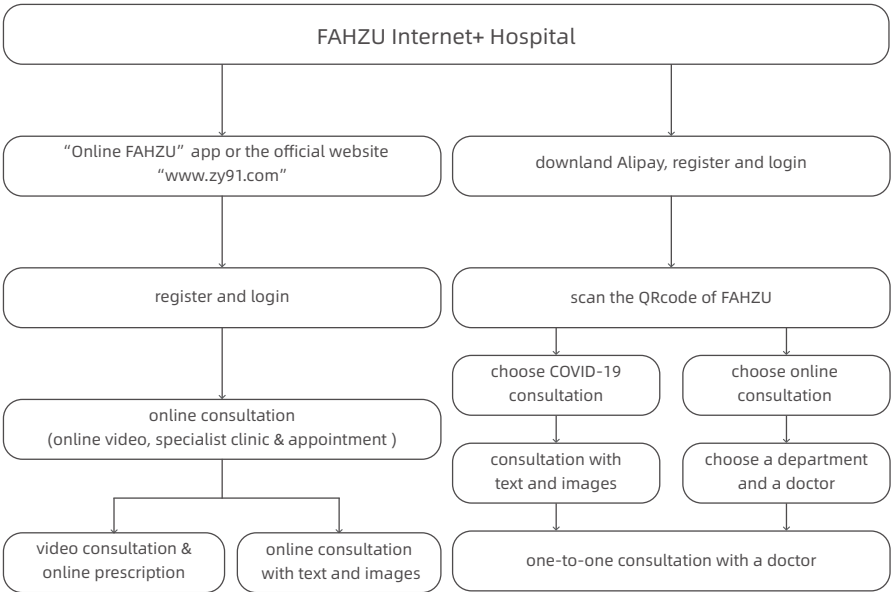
FAHZU Internet+ Hospital

“Online FAHZU” app or the official website “www.zy91.com”

downland Alipay, register and login

register and login

scan the QRcode of FAHZU

choose COVID-19 consultation

choose online consultation

online consultation (online video, specialist clinic & appointment )

consultation with text and images

choose a department and a doctor

video consultation & online prescription

online consultation with text and images

one-to-one consultation with a doctor